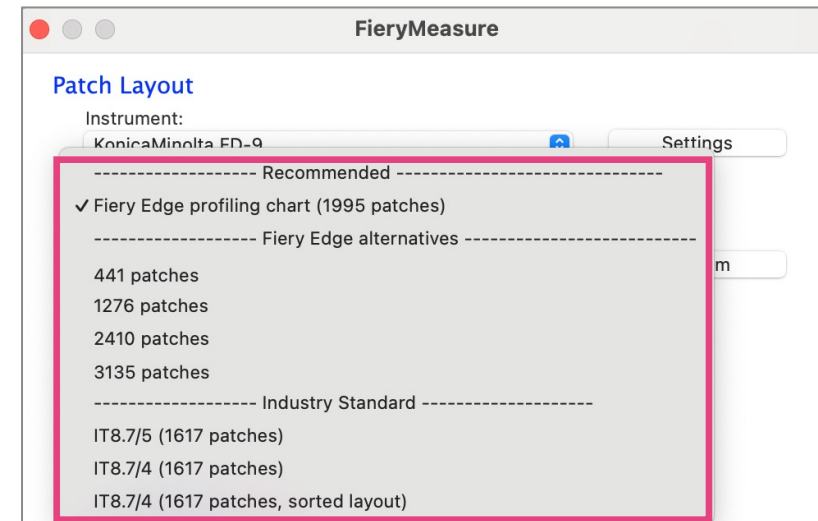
FieryMeasure

Patch Layout

Instrument:

KonicaMinolta FD-9

Settings

------------------- Recommended ------------------------------

✓ Fiery Edge profiling chart (1995 patches)

------------------- Fiery Edge alternatives --------------------------

441 patches

1276 patches

2410 patches

3135 patches

------------------- Industry Standard --------------------

IT8.7/5 (1617 patches)

IT8.7/4 (1617 patches)

IT8.7/4 (1617 patches, sorted layout)

m